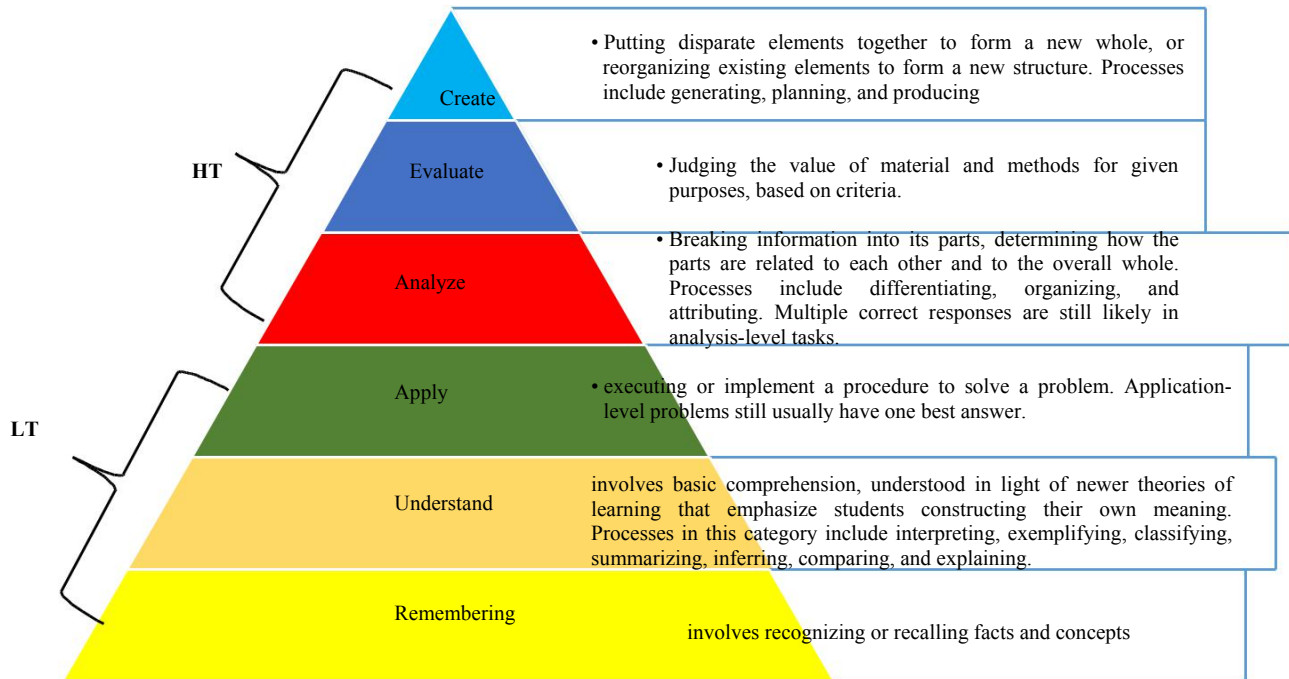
HT

LT

Create

• Putting disparate elements together to form a new whole, or reorganizing existing elements to form a new structure. Processes include generating, planning, and producing

Evaluate

• Judging the value of material and methods for given purposes, based on criteria.

Analyze

• Breaking information into its parts, determining how the parts are related to each other and to the overall whole. Processes include differentiating, organizing, and attributing. Multiple correct responses are still likely in analysis-level tasks.

Apply

• executing or implement a procedure to solve a problem. Application-level problems still usually have one best answer.

Understand

involves basic comprehension, understood in light of newer theories of learning that emphasize students constructing their own meaning. Processes in this category include interpreting, exemplifying, classifying, summarizing, inferring, comparing, and explaining.

Remembering

involves recognizing or recalling facts and concepts